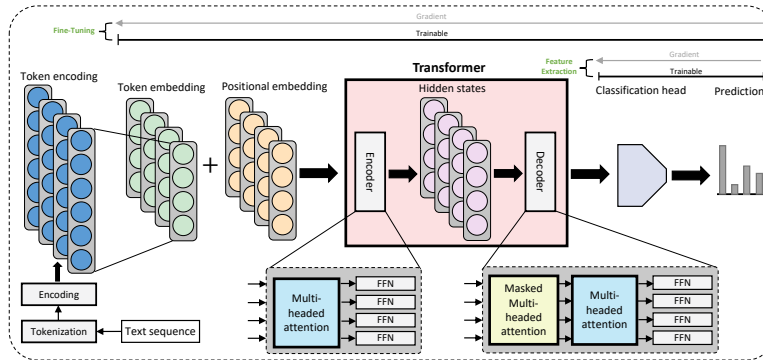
Gradient

Fine-Tuning

Trainable

Feature Extraction

Gradient

Trainable

Token encoding

Token embedding

Positional embedding

Transformer

Hidden states

Classification head

Prediction

+

Encoder

Decoder

Encoding

Tokenization

Text sequence

Multi-headed attention

FFN

FFN

FFN

FFN

Masked Multi-headed attention

Multi-headed attention

FFN

FFN

FFN

FFN